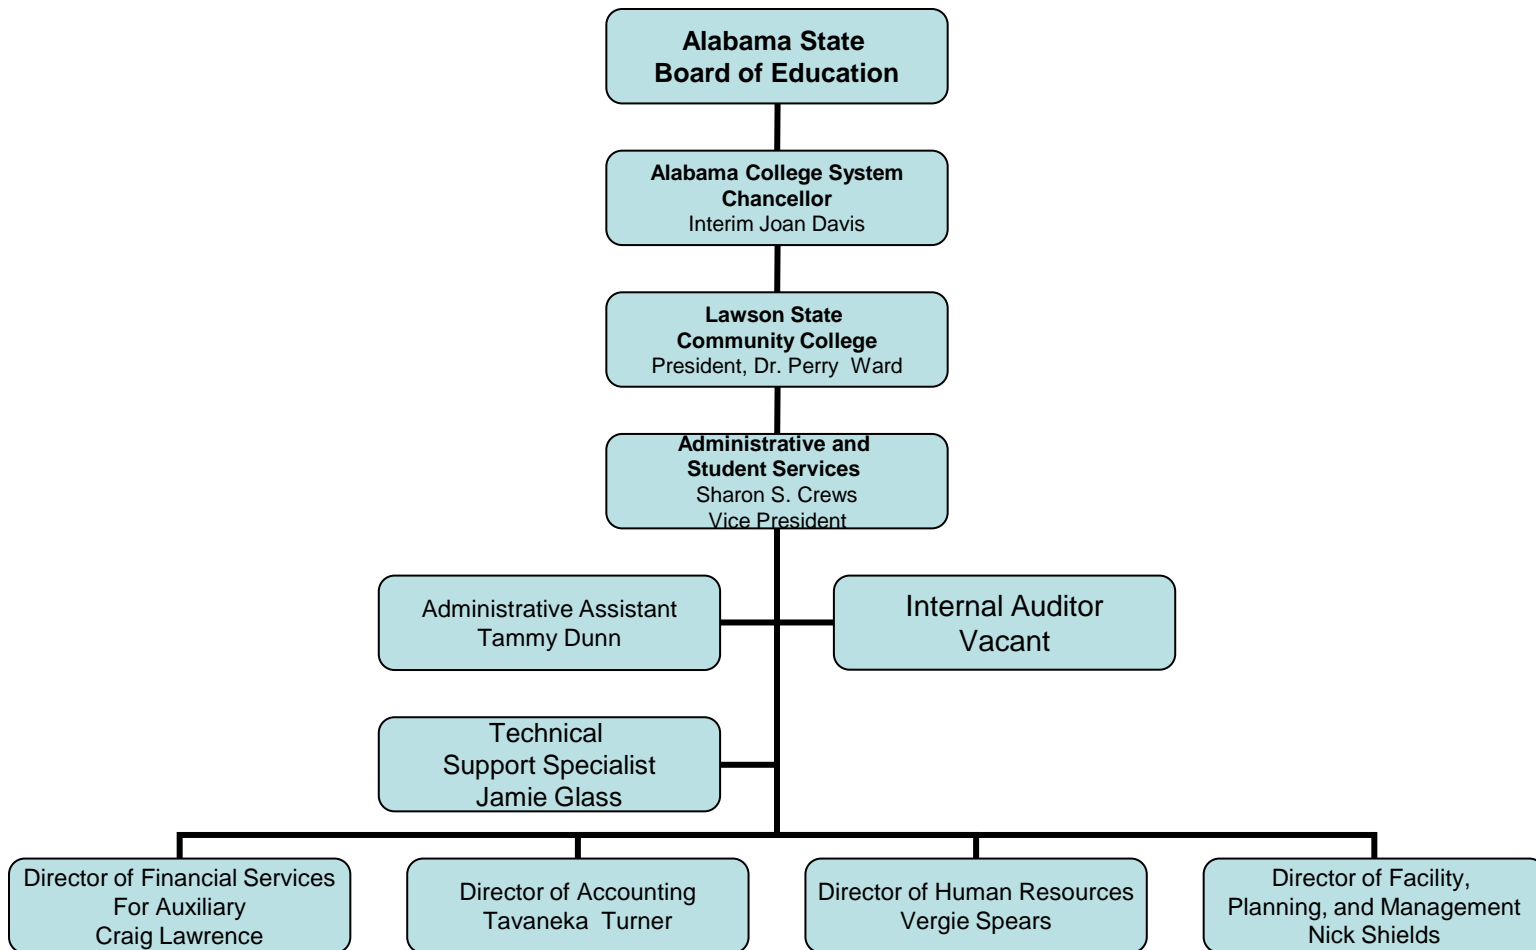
Alabama State
Board of Education

Alabama College System
Chancellor
Interim Joan Davis

Lawson State
Community College
President, Dr. Perry Ward

Administrative and
Student Services
Sharon S. Crews
Vice President

Administrative Assistant
Tammy Dunn

Internal Auditor
Vacant

Technical
Support Specialist
Jamie Glass

Director of Financial Services
For Auxiliary
Craig Lawrence

Director of Accounting
Tavaneka Turner

Director of Human Resources
Vergie Spears

Director of Facility,
Planning, and Management
Nick Shields